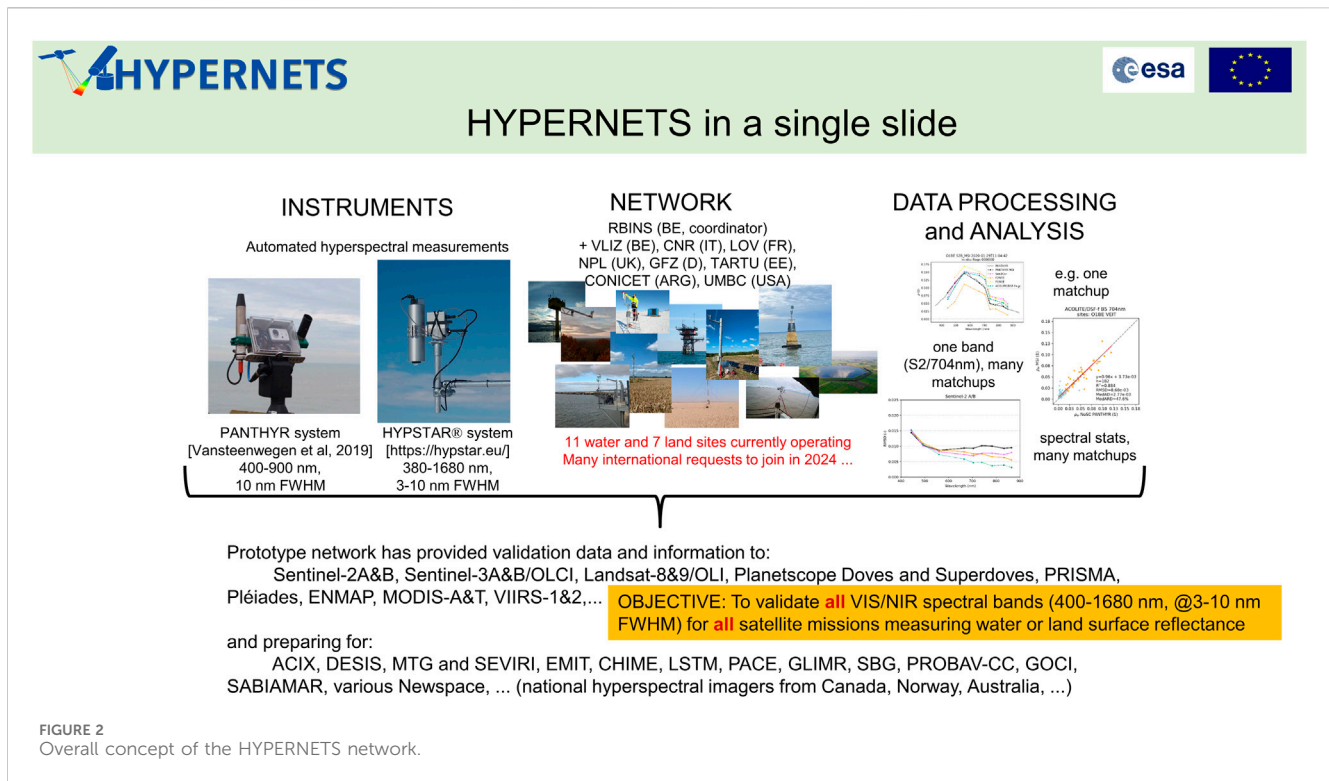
HYPERNETS

esa

HYPERNETS in a single slide

INSTRUMENTS

Automated hyperspectral measurements

PANTHYR system [Vansteenwegen et al, 2019] 400-900 nm, 10 nm FWHM

HYPSTAR® system [https://hypstar.eu/] 380-1680 nm, 3-10 nm FWHM

NETWORK

RBINS (BE, coordinator) + VLIZ (BE), CNR (IT), LOV (FR), NPL (UK), GFZ (D), TARTU (EE), CONICET (ARG), UMBC (USA)

11 water and 7 land sites currently operating
Many international requests to join in 2024 ...

DATA PROCESSING and ANALYSIS

e.g. one matchup

one band (S2/704nm), many matchups

spectral stats, many matchups

Prototype network has provided validation data and information to:
Sentinel-2A&B, Sentinel-3A&B/OLCI, Landsat-8&9/OLI, Planetscope Doves and Superdoves, PRISMA, Pléiades, ENMAP, MODIS-A&T, VIIRS-1&2,...

OBJECTIVE: To validate all VIS/NIR spectral bands (400-1680 nm, @3-10 nm FWHM) for all satellite missions measuring water or land surface reflectance

and preparing for:
ACIX, DESIS, MTG and SEVIRI, EMIT, CHIME, LSTM, PACE, GLIMR, SBG, PROBAV-CC, GOCI, SABIAMAR, various Newspace, ... (national hyperspectral imagers from Canada, Norway, Australia, ...)

FIGURE 2
Overall concept of the HYPERNETS network.